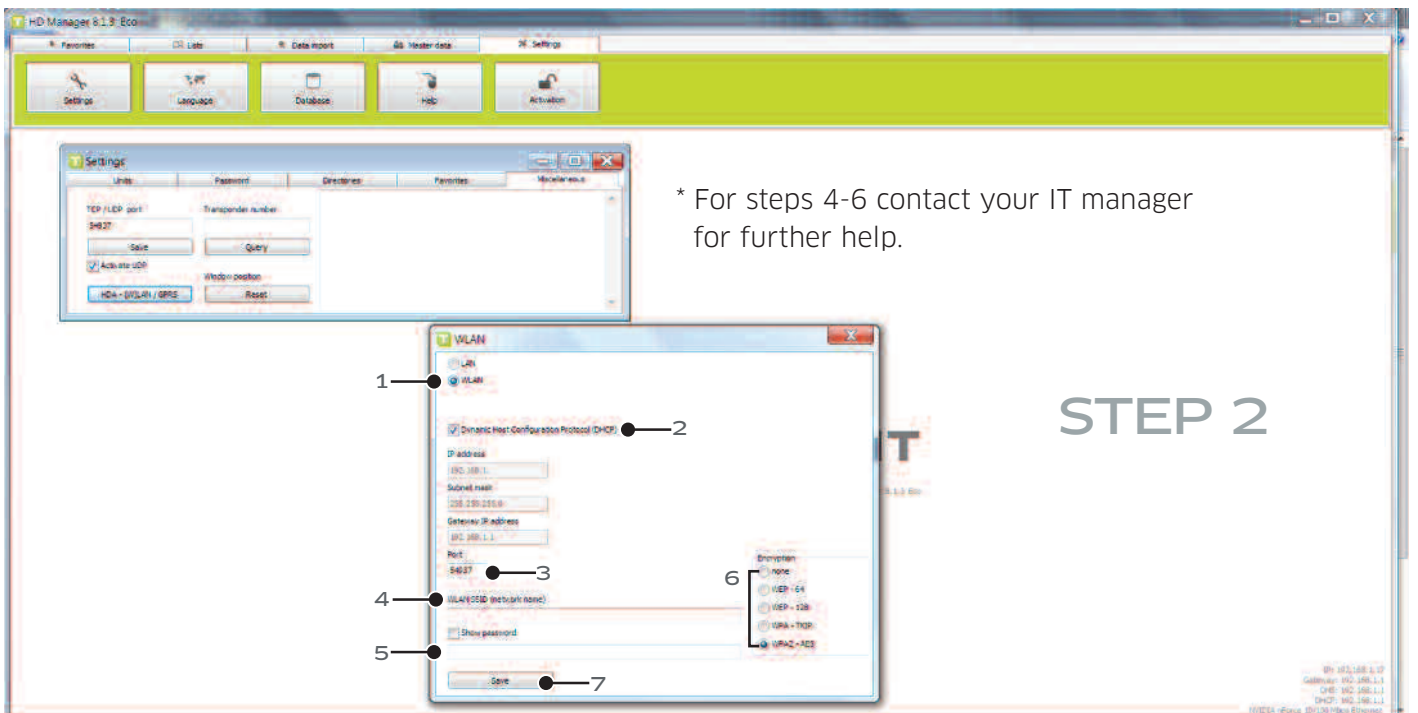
HD Manager 8.1.3 Eco

Favorites | CR Lists | Data import | Master data | Settings

Settings | Language | Database | Help | Activation

Settings

Units | Password | Directories | Favorites | Miscellaneous

TCP / UDP port
54837
Save
Activate UDP
HDA - LAN/WLAN / GPRS

Transponder number
Query
Window position
Reset

* For steps 4-6 contact your IT manager for further help.

WLAN

1 LAN
WLAN

Dynamic Host Configuration Protocol (DHCP) 2

IP address
192.168.1.
Subnet mask
255.255.255.0
Gateway IP address
192.168.1.1
Port
54837 3

4 WLAN SSID (network name)

Show password
5

Encryption
6 none
WEP - 64
WEP - 128
WPA - TKIP
WPA2 - AES

Save 7

STEP 2

IP: 192.168.1.17
Gateway: 192.168.1.1
DNS: 192.168.1.1
DHCP: 192.168.1.1